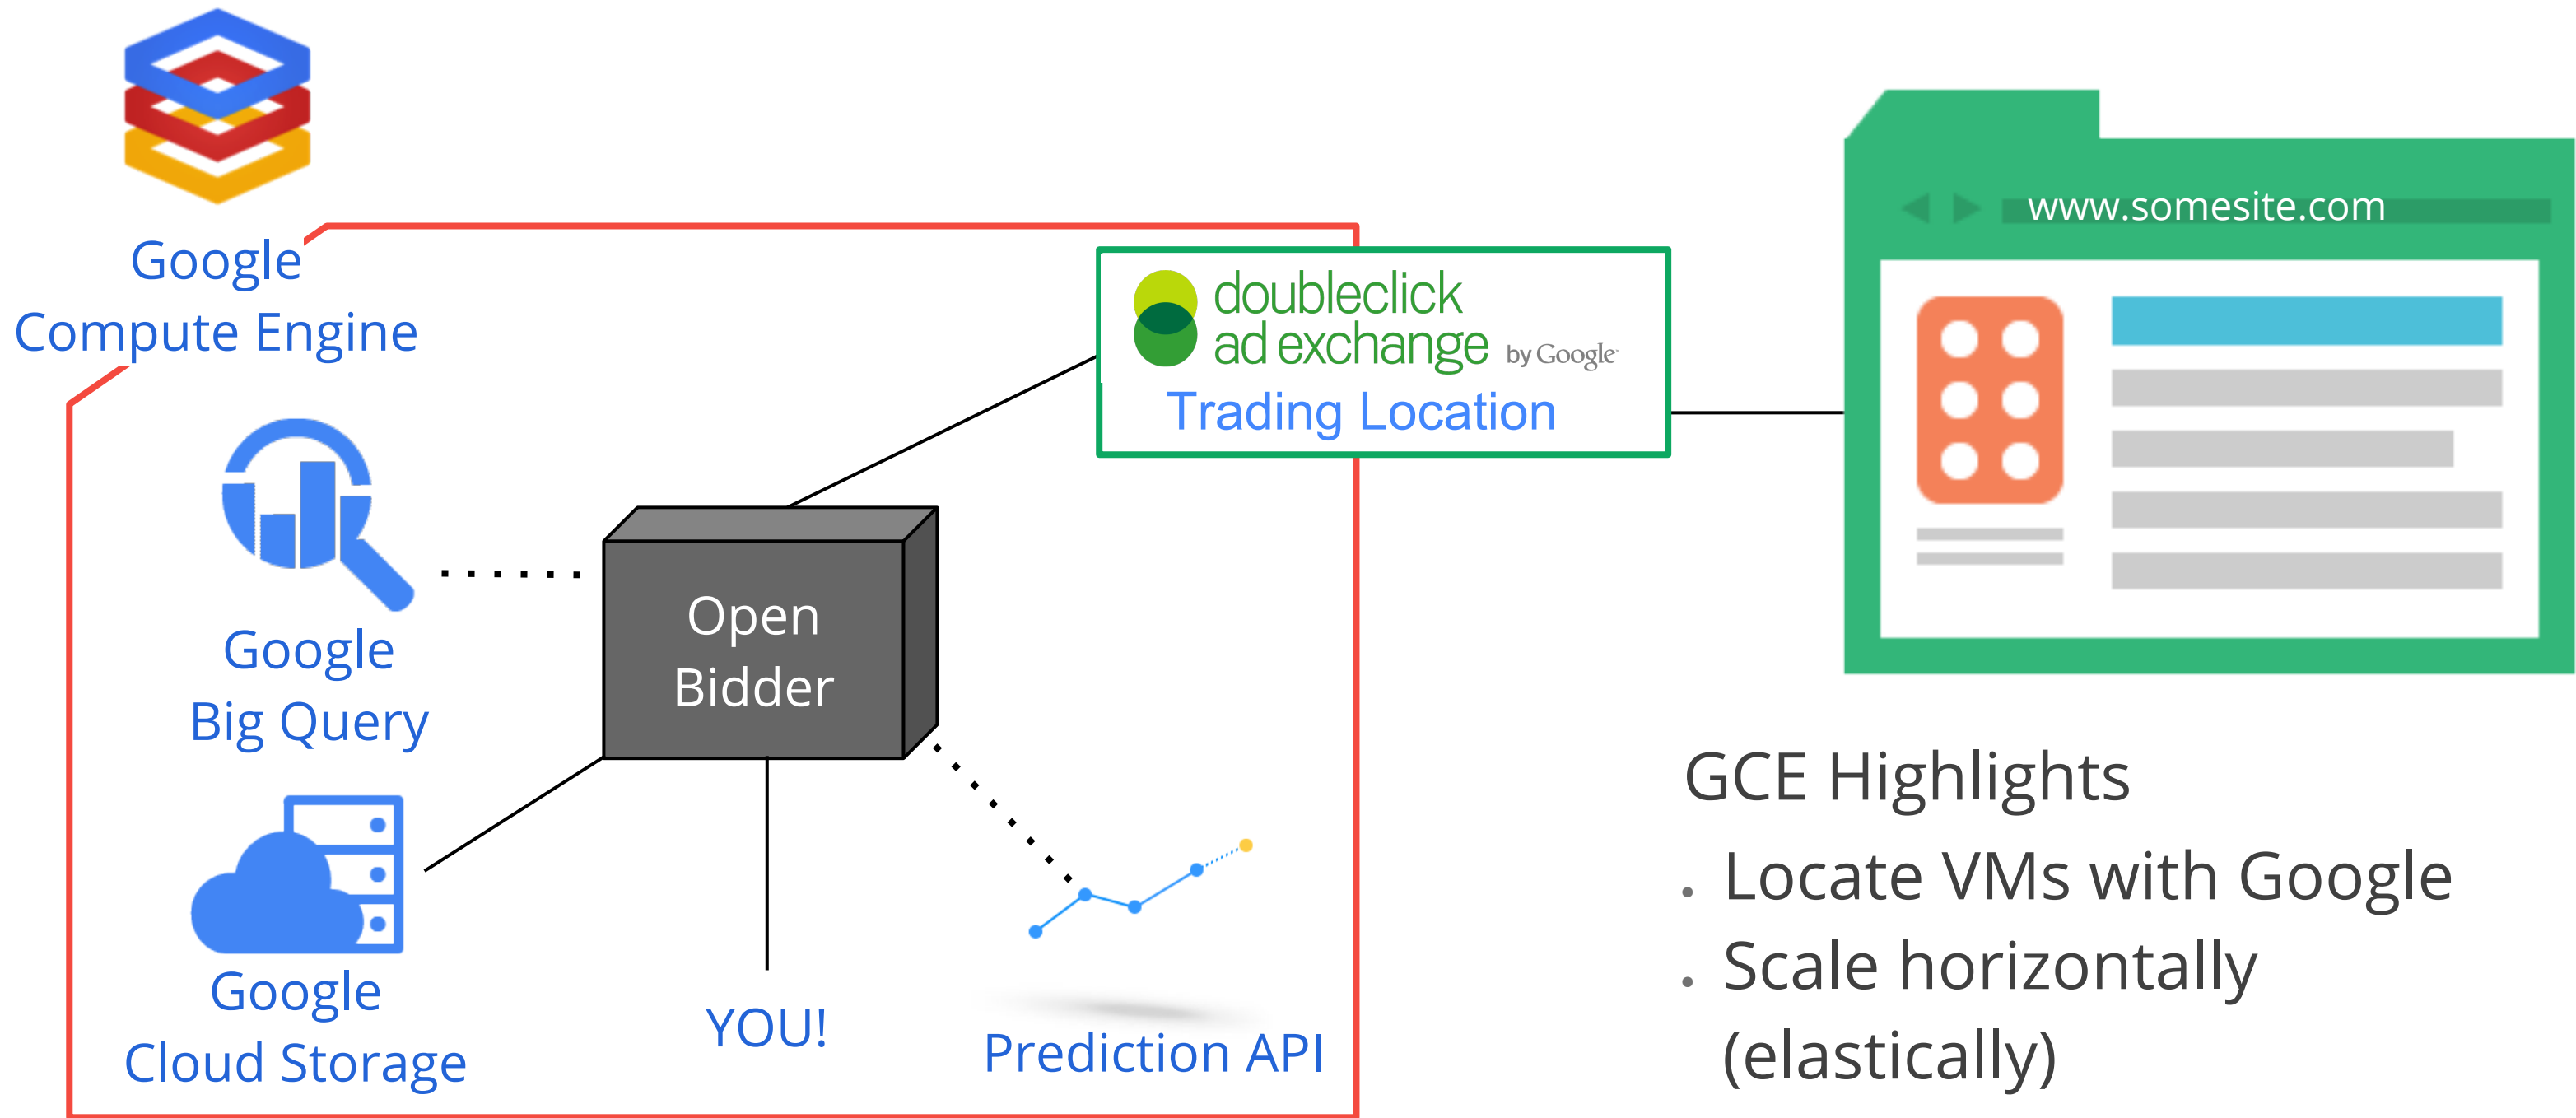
Google
Compute Engine

doubleclick
ad exchange by Google
Trading Location

www.somesite.com

Google
Big Query

Open
Bidder

Google
Cloud Storage

YOU!

Prediction API

GCE Highlights

- Locate VMs with Google
- Scale horizontally (elastically)